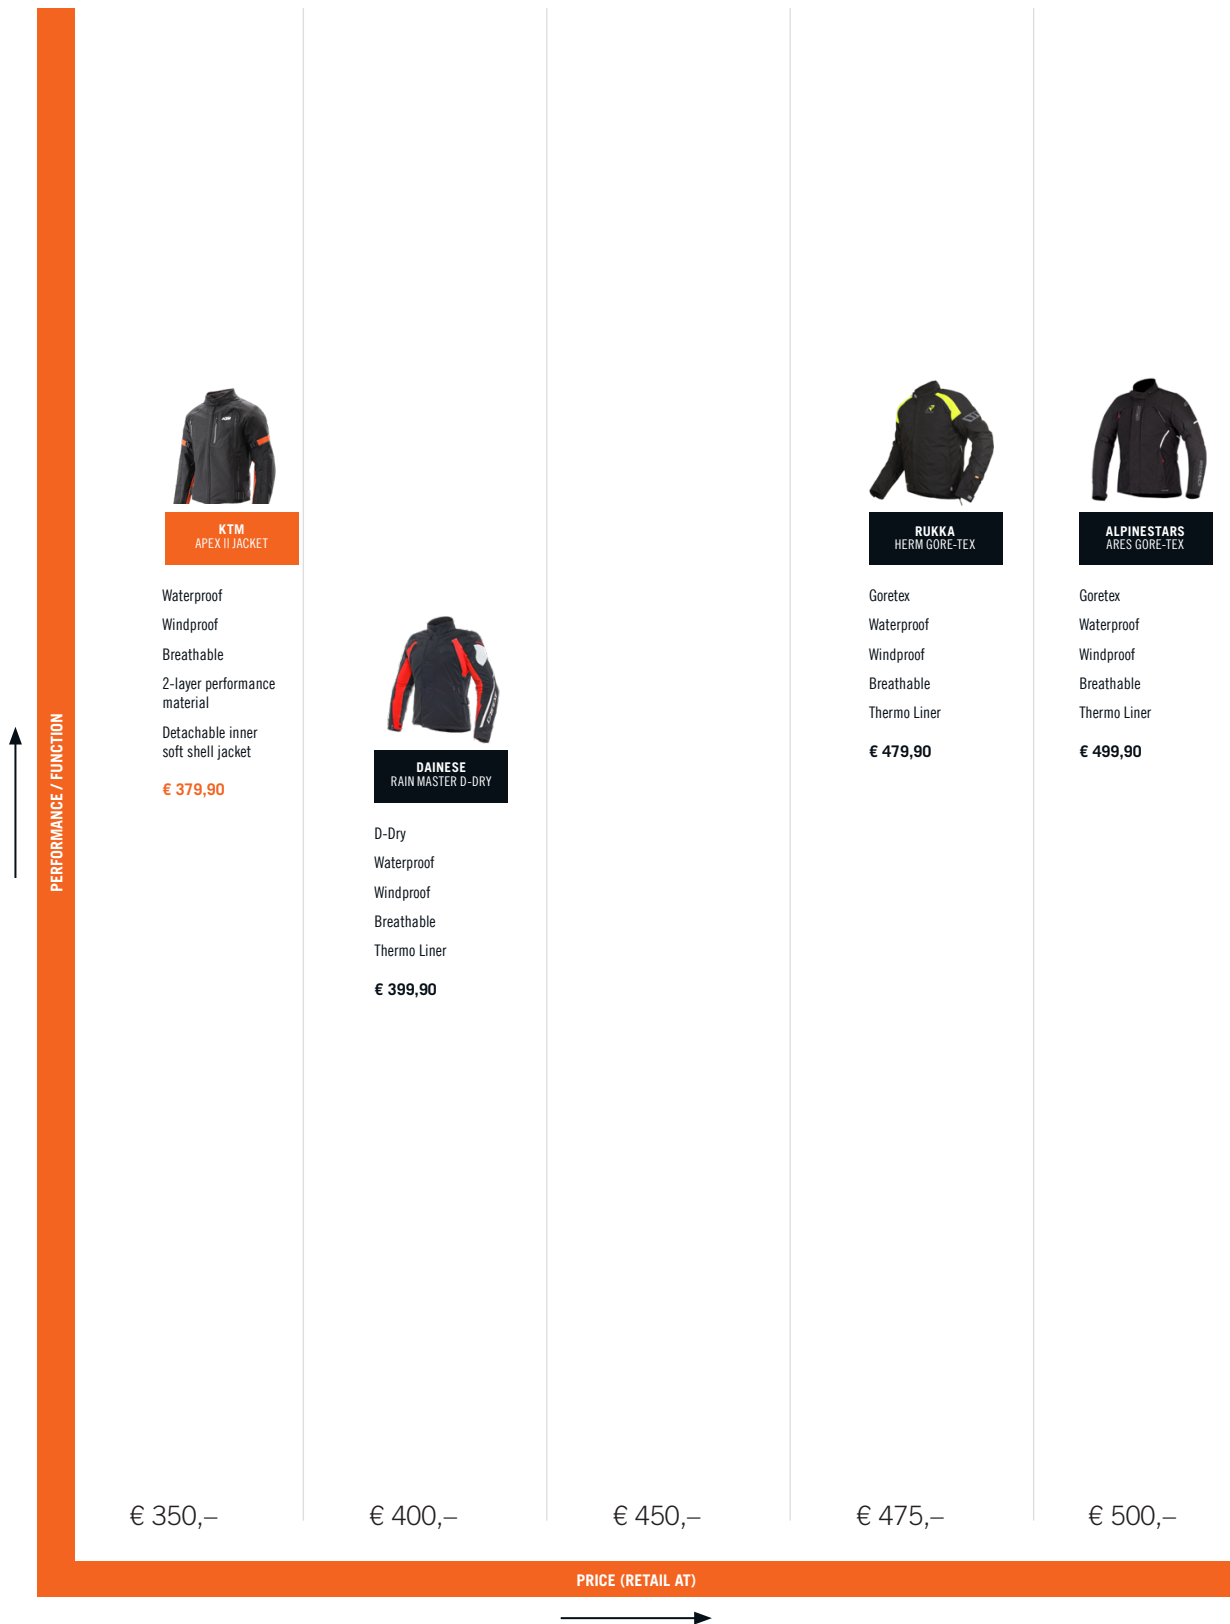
PERFORMANCE / FUNCTION

KTM
APEX II JACKET

Waterproof

Windproof

Breathable

2-layer performance material

Detachable inner soft shell jacket

€ 379,90

DAINESE
RAIN MASTER D-DRY

D-Dry

Waterproof

Windproof

Breathable

Thermo Liner

€ 399,90

RUKKA
HERM GORE-TEX

Goretex

Waterproof

Windproof

Breathable

Thermo Liner

€ 479,90

ALPINESTARS
ARES GORE-TEX

Goretex

Waterproof

Windproof

Breathable

Thermo Liner

€ 499,90

€ 350,–

€ 400,–

€ 450,–

€ 475,–

€ 500,–

PRICE (RETAIL AT)